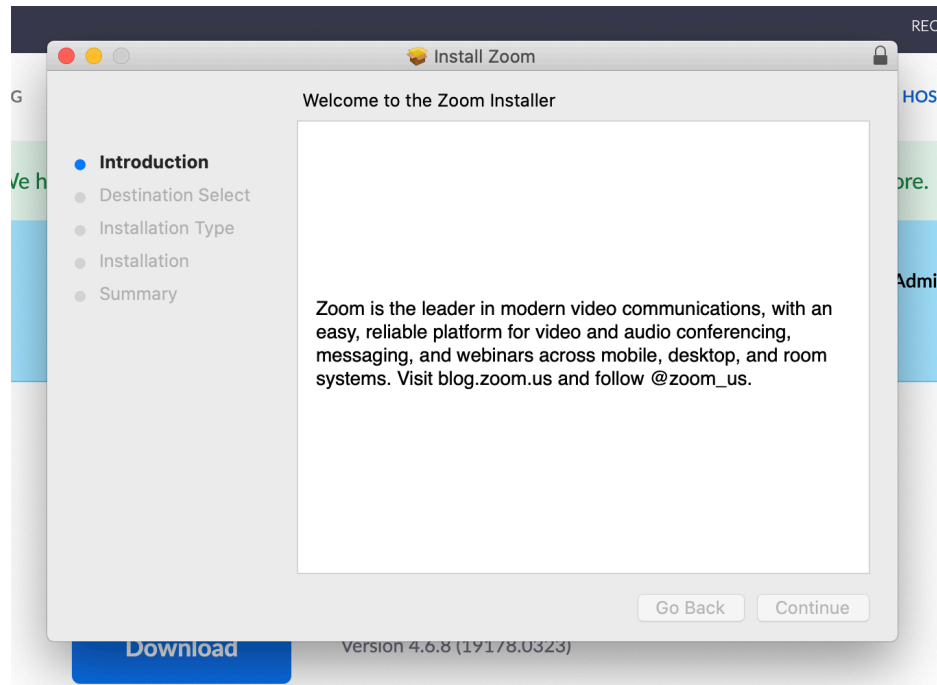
REC

G

HOS

Ve h

ore.

Admi

Install Zoom

Welcome to the Zoom Installer

Introduction
Destination Select
Installation Type
Installation
Summary

Zoom is the leader in modern video communications, with an easy, reliable platform for video and audio conferencing, messaging, and webinars across mobile, desktop, and room systems. Visit blog.zoom.us and follow @zoom_us.

Go Back
Continue

Download

Version 4.6.8 (19178.0323)